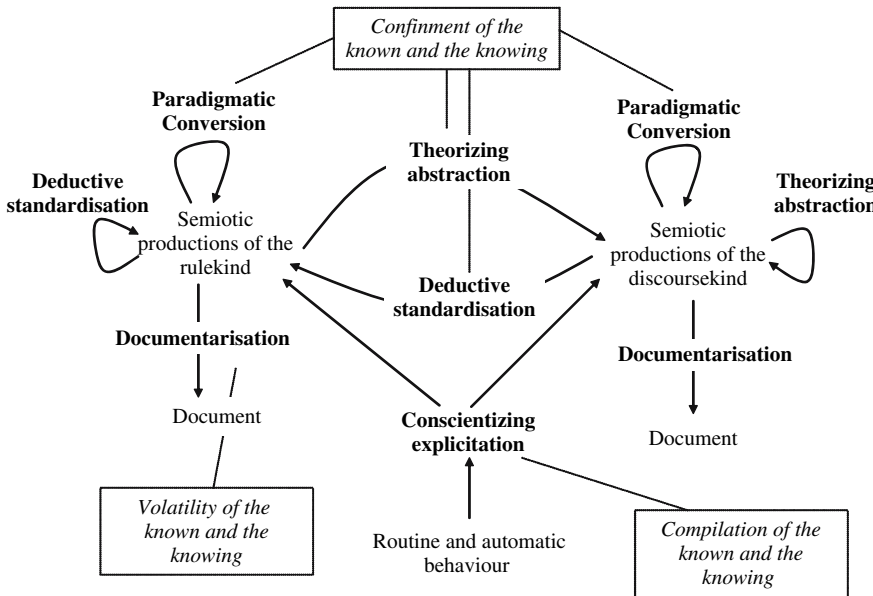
*Confinement of the known and the knowing*

**Paradigmatic Conversion**

**Theorizing abstraction**

**Paradigmatic Conversion**

**Deductive standardisation**

Semiotic productions of the rulekind

**Theorizing abstraction**

Semiotic productions of the discoursekind

**Deductive standardisation**

**Documentarisation**

**Documentarisation**

Document

**Conscientizing explicitation**

Document

*Volatility of the known and the knowing*

Routine and automatic behaviour

*Compilation of the known and the knowing*